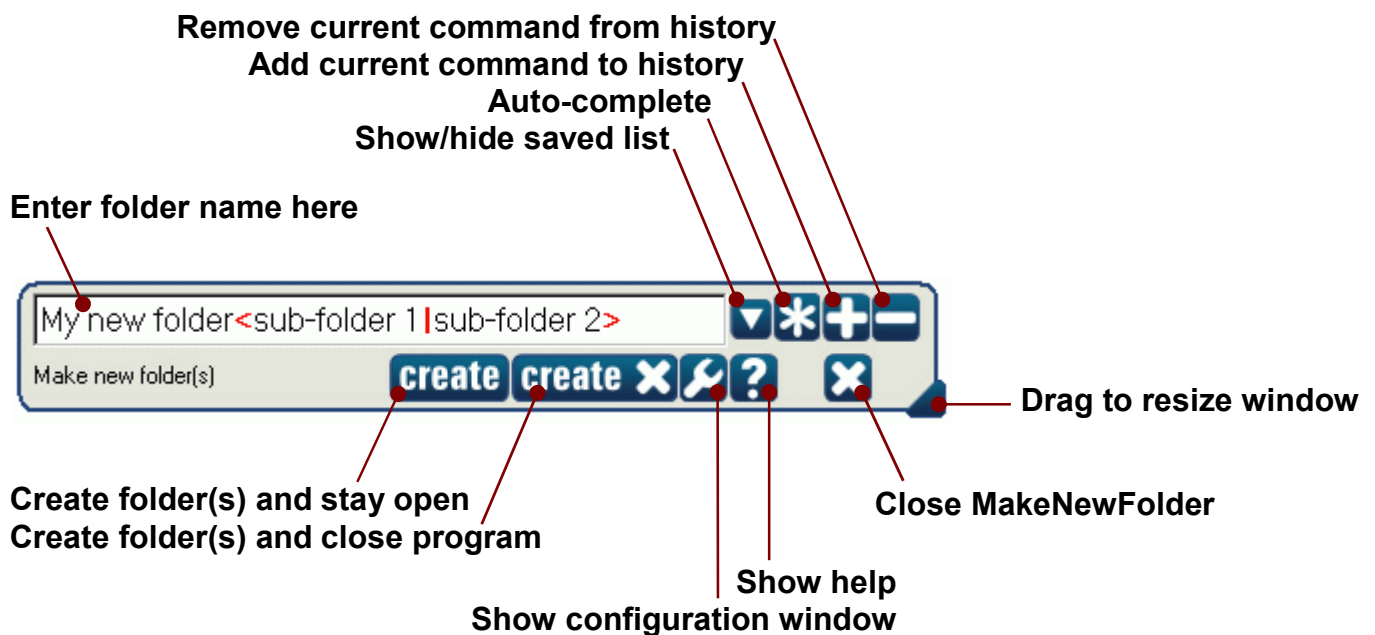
Remove current command from history
Add current command to history
Auto-complete
Show/hide saved list

Enter folder name here

My new folder<sub-folder 1|sub-folder 2>

Make new folder(s)

create create

Drag to resize window

Create folder(s) and stay open
Create folder(s) and close program

Close MakeNewFolder

Show help
Show configuration window